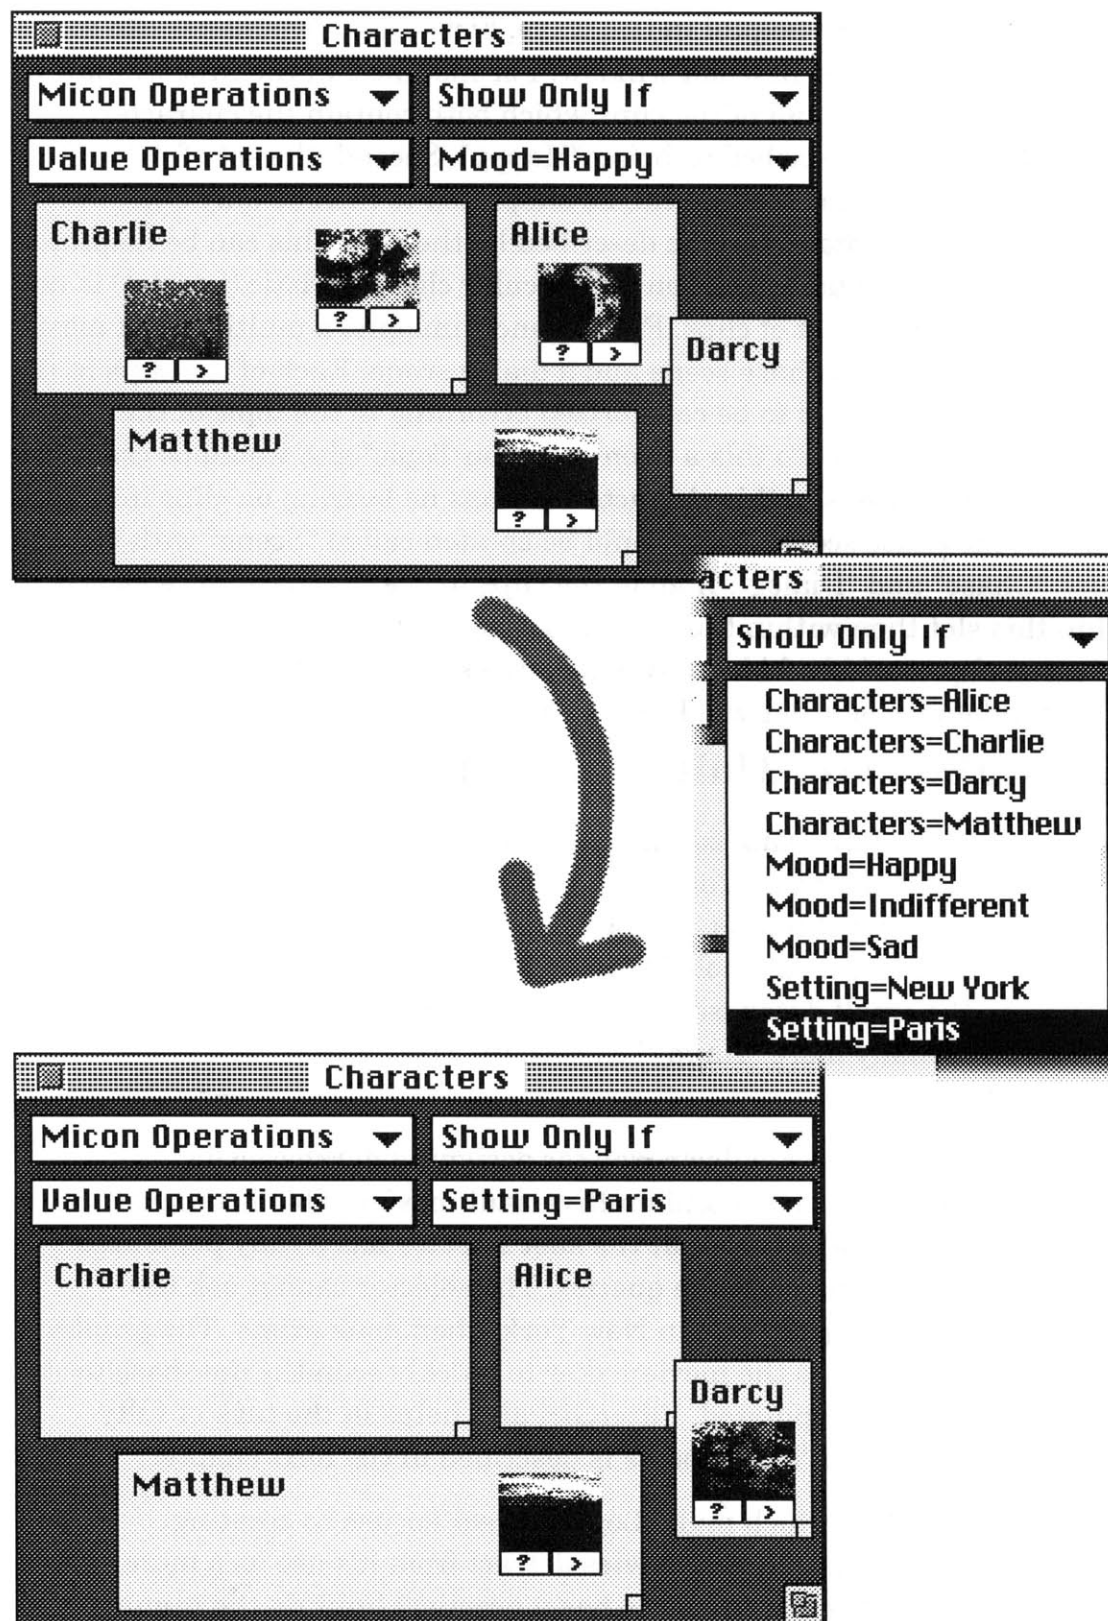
Characters

Micon Operations

Show Only If

Value Operations

Mood=Happy

Charlie

? >

? >

Alice

? >

Darcy

Matthew

? >

acters

Show Only If

Characters=Alice
Characters=Charlie
Characters=Darcy
Characters=Matthew
Mood=Happy
Mood=Indifferent
Mood=Sad
Setting=New York
Setting=Paris

Characters

Micon Operations

Show Only If

Value Operations

Setting=Paris

Charlie

Alice

Darcy

? >

Matthew

? >